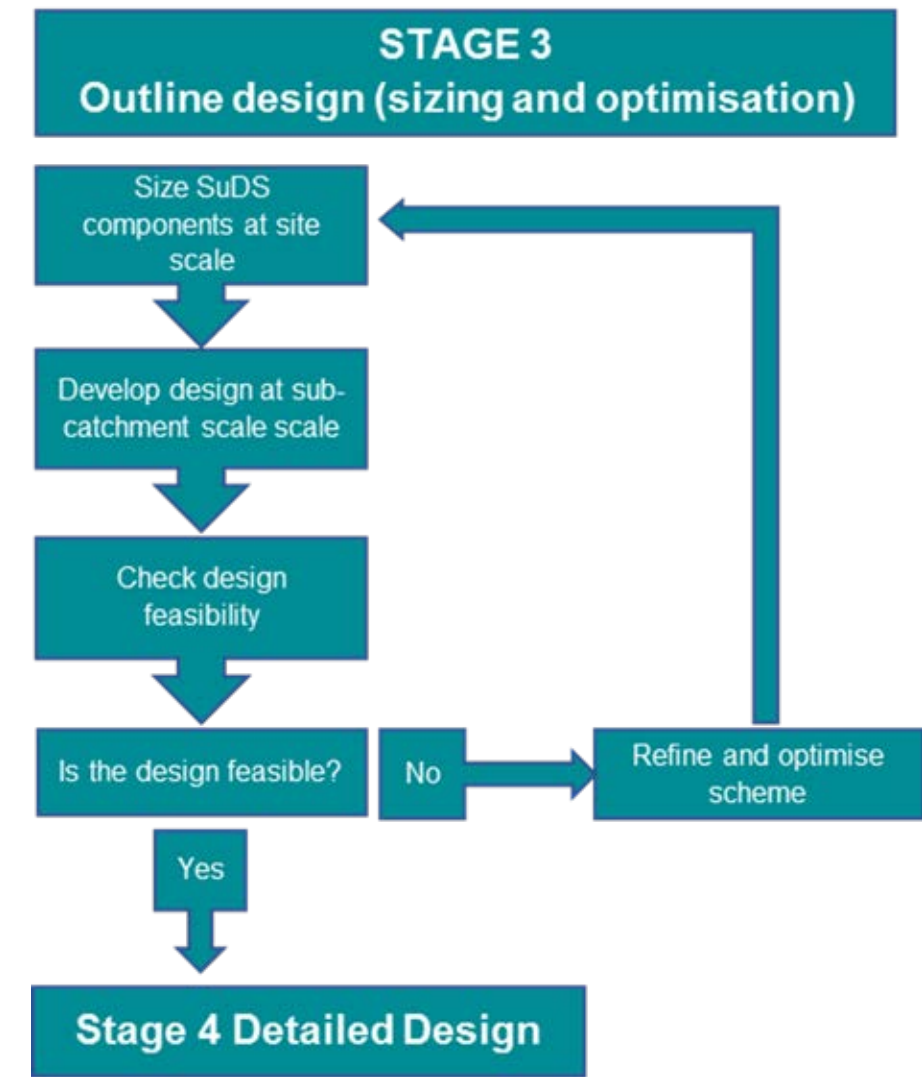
STAGE 3
Outline design (sizing and optimisation)

Size SuDS components at site scale

Develop design at sub-catchment scale scale

Check design feasibility

Is the design feasible?

No

Refine and optimise scheme

Yes

Stage 4 Detailed Design